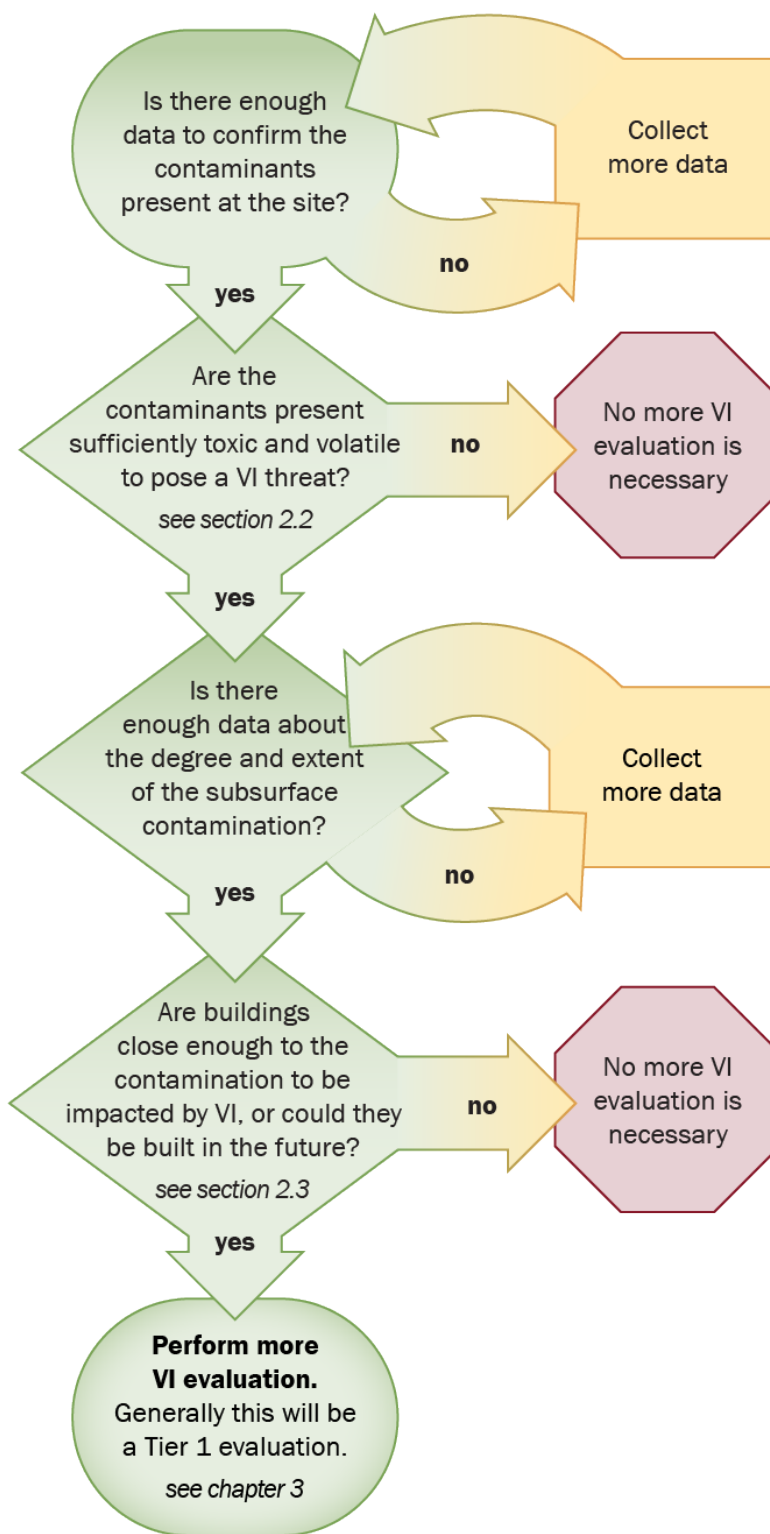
Is there enough data to confirm the contaminants present at the site?

Collect more data

no

yes

Are the contaminants present sufficiently toxic and volatile to pose a VI threat?
see section 2.2

no

No more VI evaluation is necessary

yes

Is there enough data about the degree and extent of the subsurface contamination?

Collect more data

no

yes

Are buildings close enough to the contamination to be impacted by VI, or could they be built in the future?
see section 2.3

no

No more VI evaluation is necessary

yes

**Perform more VI evaluation.**
Generally this will be a Tier 1 evaluation.
see chapter 3